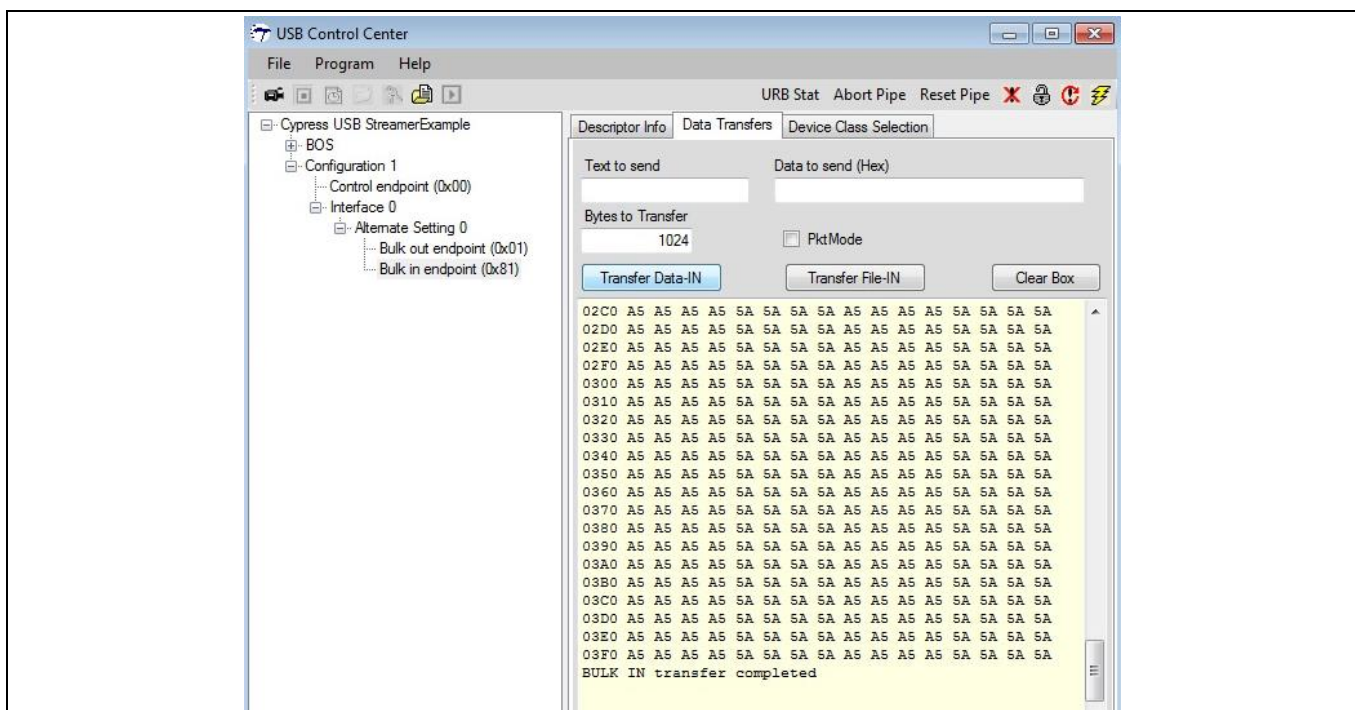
USB Control Center

File Program Help

URB Stat Abort Pipe Reset Pipe

Cypress USB StreamerExample
BOS
Configuration 1
Control endpoint (0x00)
Interface 0
Alternate Setting 0
Bulk out endpoint (0x01)
Bulk in endpoint (0x81)

Descriptor Info | Data Transfers | Device Class Selection

Text to send

Data to send (Hex)

Bytes to Transfer

1024

PktMode

Transfer Data-IN

Transfer File-IN

Clear Box

02C0 A5 A5 A5 A5 5A 5A 5A 5A A5 A5 A5 A5 5A 5A 5A 5A
02D0 A5 A5 A5 A5 5A 5A 5A 5A A5 A5 A5 A5 5A 5A 5A 5A
02E0 A5 A5 A5 A5 5A 5A 5A 5A A5 A5 A5 A5 5A 5A 5A 5A
02F0 A5 A5 A5 A5 5A 5A 5A 5A A5 A5 A5 A5 5A 5A 5A 5A
0300 A5 A5 A5 A5 5A 5A 5A 5A A5 A5 A5 A5 5A 5A 5A 5A
0310 A5 A5 A5 A5 5A 5A 5A 5A A5 A5 A5 A5 5A 5A 5A 5A
0320 A5 A5 A5 A5 5A 5A 5A 5A A5 A5 A5 A5 5A 5A 5A 5A
0330 A5 A5 A5 A5 5A 5A 5A 5A A5 A5 A5 A5 5A 5A 5A 5A
0340 A5 A5 A5 A5 5A 5A 5A 5A A5 A5 A5 A5 5A 5A 5A 5A
0350 A5 A5 A5 A5 5A 5A 5A 5A A5 A5 A5 A5 5A 5A 5A 5A
0360 A5 A5 A5 A5 5A 5A 5A 5A A5 A5 A5 A5 5A 5A 5A 5A
0370 A5 A5 A5 A5 5A 5A 5A 5A A5 A5 A5 A5 5A 5A 5A 5A
0380 A5 A5 A5 A5 5A 5A 5A 5A A5 A5 A5 A5 5A 5A 5A 5A
0390 A5 A5 A5 A5 5A 5A 5A 5A A5 A5 A5 A5 5A 5A 5A 5A
03A0 A5 A5 A5 A5 5A 5A 5A 5A A5 A5 A5 A5 5A 5A 5A 5A
03B0 A5 A5 A5 A5 5A 5A 5A 5A A5 A5 A5 A5 5A 5A 5A 5A
03C0 A5 A5 A5 A5 5A 5A 5A 5A A5 A5 A5 A5 5A 5A 5A 5A
03D0 A5 A5 A5 A5 5A 5A 5A 5A A5 A5 A5 A5 5A 5A 5A 5A
03E0 A5 A5 A5 A5 5A 5A 5A 5A A5 A5 A5 A5 5A 5A 5A 5A
03F0 A5 A5 A5 A5 5A 5A 5A 5A A5 A5 A5 A5 5A 5A 5A 5A
BULK IN transfer completed